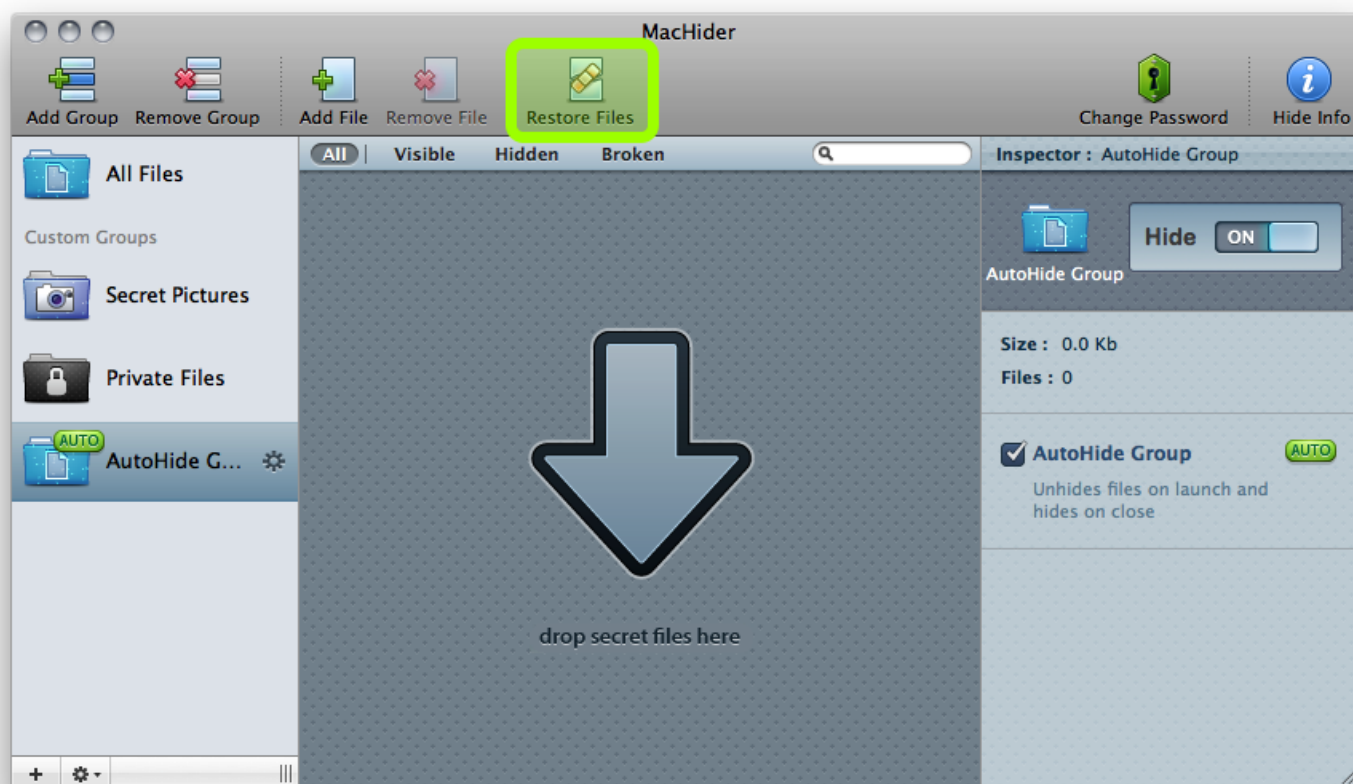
MacHider

Add Group Remove Group Add File Remove File Restore Files Change Password Hide Info

All Files

Custom Groups

Secret Pictures

Private Files

AUTO
AutoHide G...

All Visible Hidden Broken

drop secret files here

Inspector : AutoHide Group

AutoHide Group

Hide ON

Size : 0.0 Kb
Files : 0

AutoHide Group AUTO
Unhides files on launch and hides on close

+